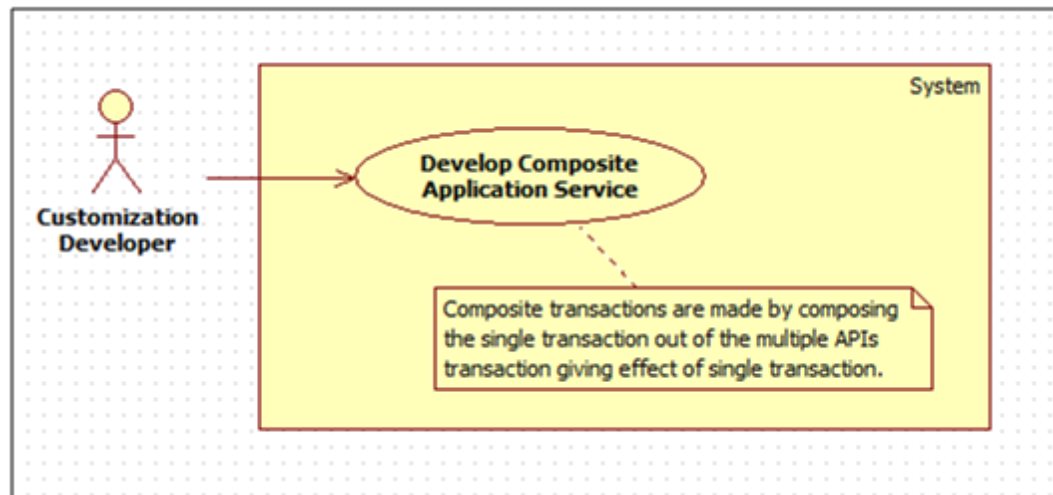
System

Customization Developer

Develop Composite Application Service

Composite transactions are made by composing the single transaction out of the multiple APIs transaction giving effect of single transaction.